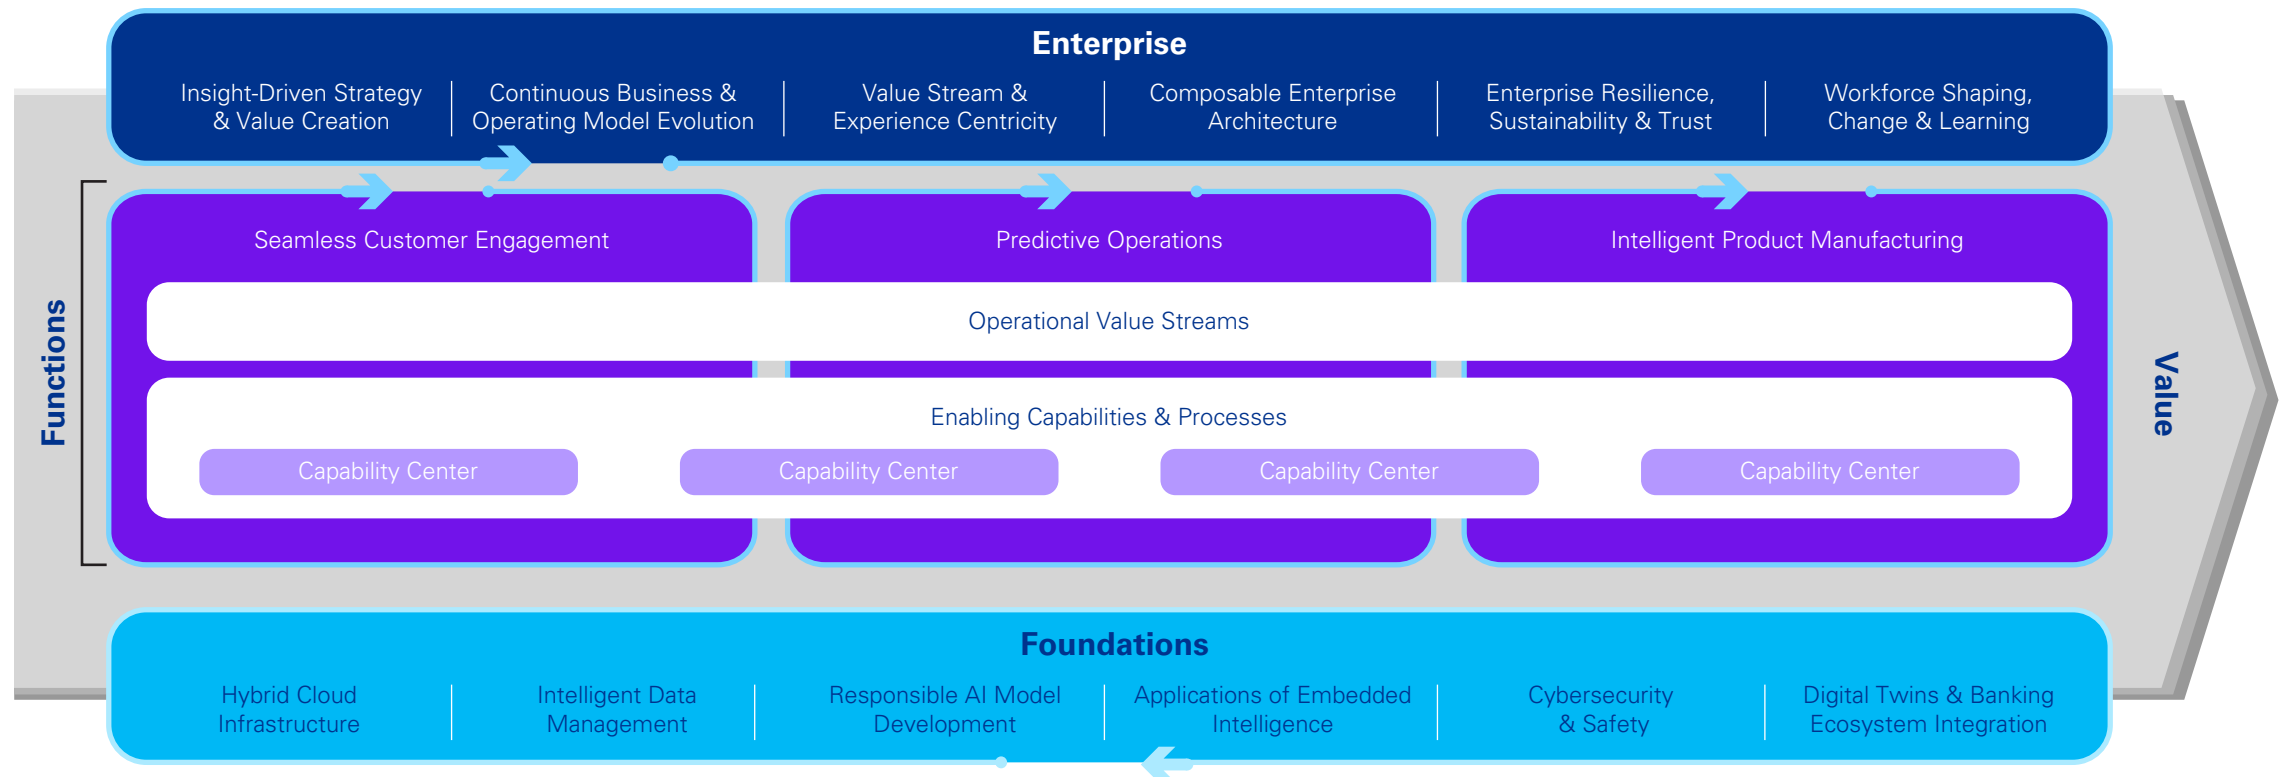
Enterprise

Insight-Driven Strategy & Value Creation

Continuous Business & Operating Model Evolution

Value Stream & Experience Centricity

Composable Enterprise Architecture

Enterprise Resilience, Sustainability & Trust

Workforce Shaping, Change & Learning

Functions

Seamless Customer Engagement

Predictive Operations

Intelligent Product Manufacturing

Operational Value Streams

Enabling Capabilities & Processes

Capability Center

Capability Center

Capability Center

Capability Center

Value

Foundations

Hybrid Cloud Infrastructure

Intelligent Data Management

Responsible AI Model Development

Applications of Embedded Intelligence

Cybersecurity & Safety

Digital Twins & Banking Ecosystem Integration